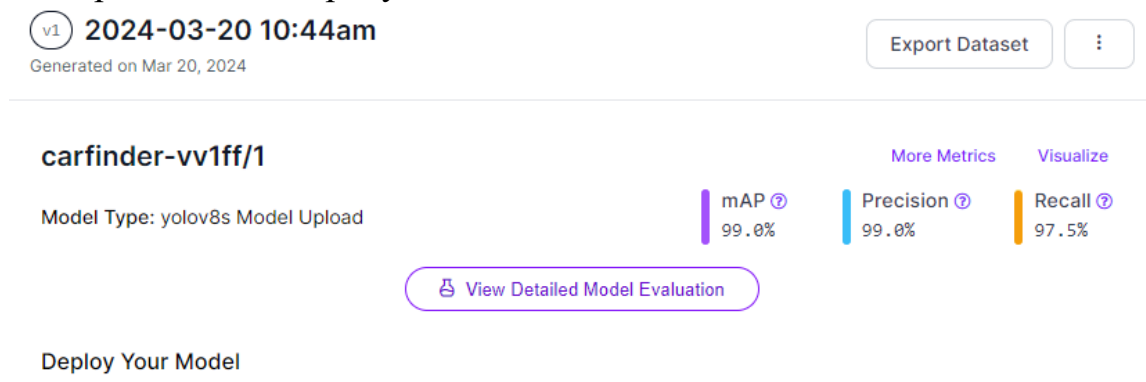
v1 2024-03-20 10:44am
Generated on Mar 20, 2024

Export Dataset

carfinder-vv1ff/1

More Metrics Visualize

Model Type: yolov8s Model Upload

mAP
99.0%

Precision
99.0%

Recall
97.5%

View Detailed Model Evaluation

Deploy Your Model